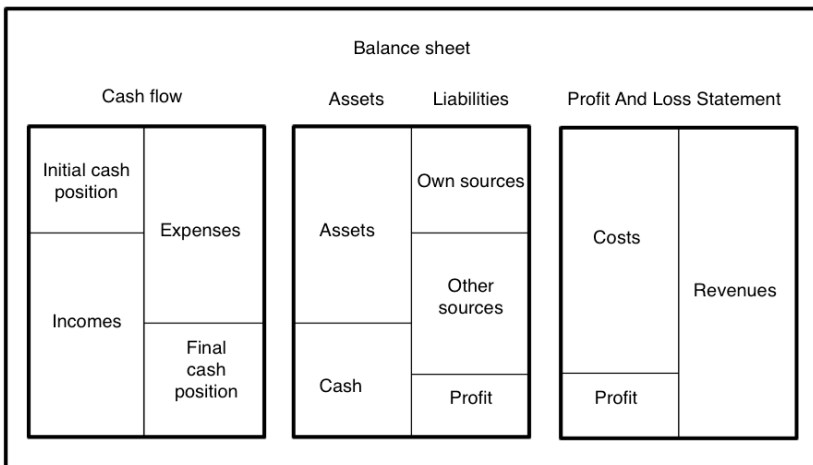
Balance sheet

Cash flow

Assets

Liabilities

Profit And Loss Statement

Initial cash position

Expenses

Incomes

Final cash position

Assets

Cash

Own sources

Other sources

Profit

Costs

Profit

Revenues